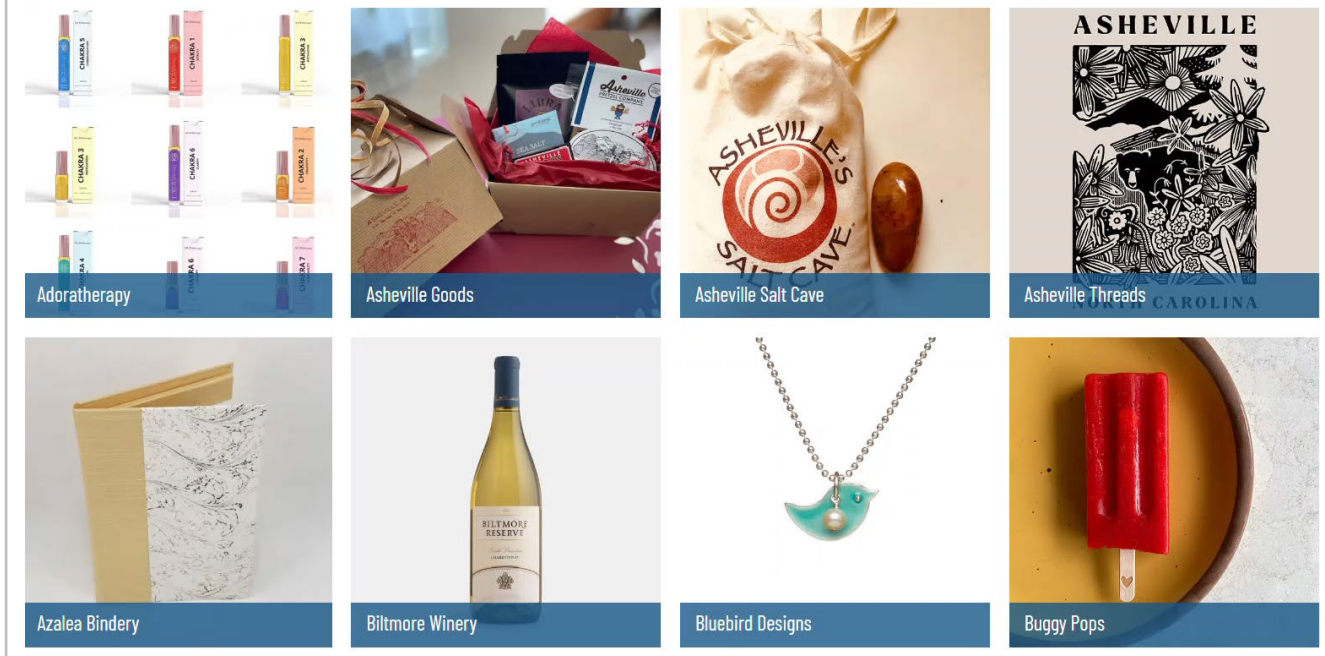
CHAKRA 5

CHAKRA 1

CHAKRA 3

CHAKRA 3

CHAKRA 6

CHAKRA 2

CHAKRA 4

CHAKRA 6

CHAKRA 7

Adoratherapy

Asheville PRETZEL COMPANY

SEA SALT

Asheville Goods

ASHEVILLE'S SALT CAVE

Asheville Salt Cave

ASHEVILLE

NORTH CAROLINA

Asheville Threads

Azalea Bindery

BILTMORE RESERVE

Biltmore Winery

Bluebird Designs

Buggy Pops